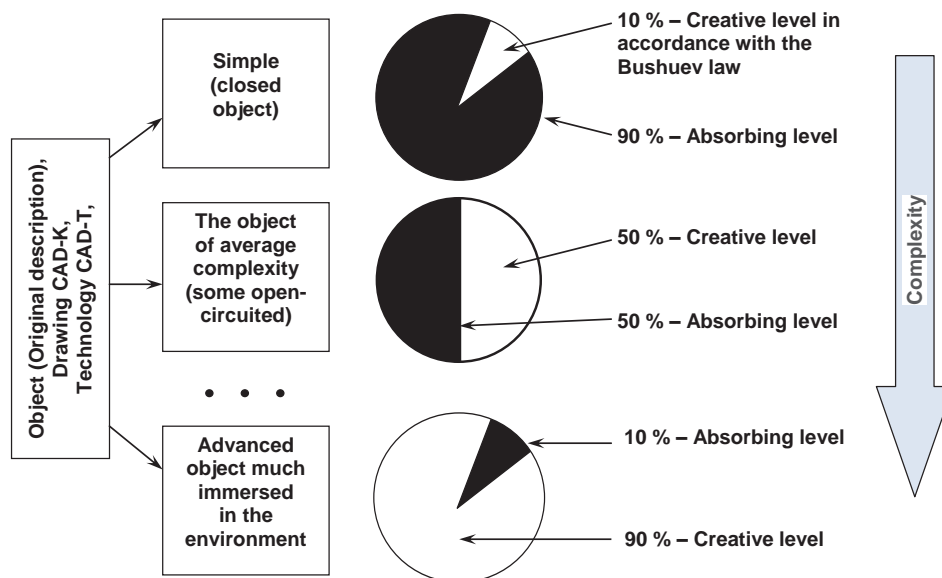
Object (Original description), Drawing CAD-K, Technology CAD-T,

Simple (closed object)

10 % – Creative level in accordance with the Bushuev law

90 % – Absorbing level

The object of average complexity (some open-circuited)

50 % – Creative level

50 % – Absorbing level

• • •

Advanced object much immersed in the environment

10 % – Absorbing level

90 % – Creative level

Complexity